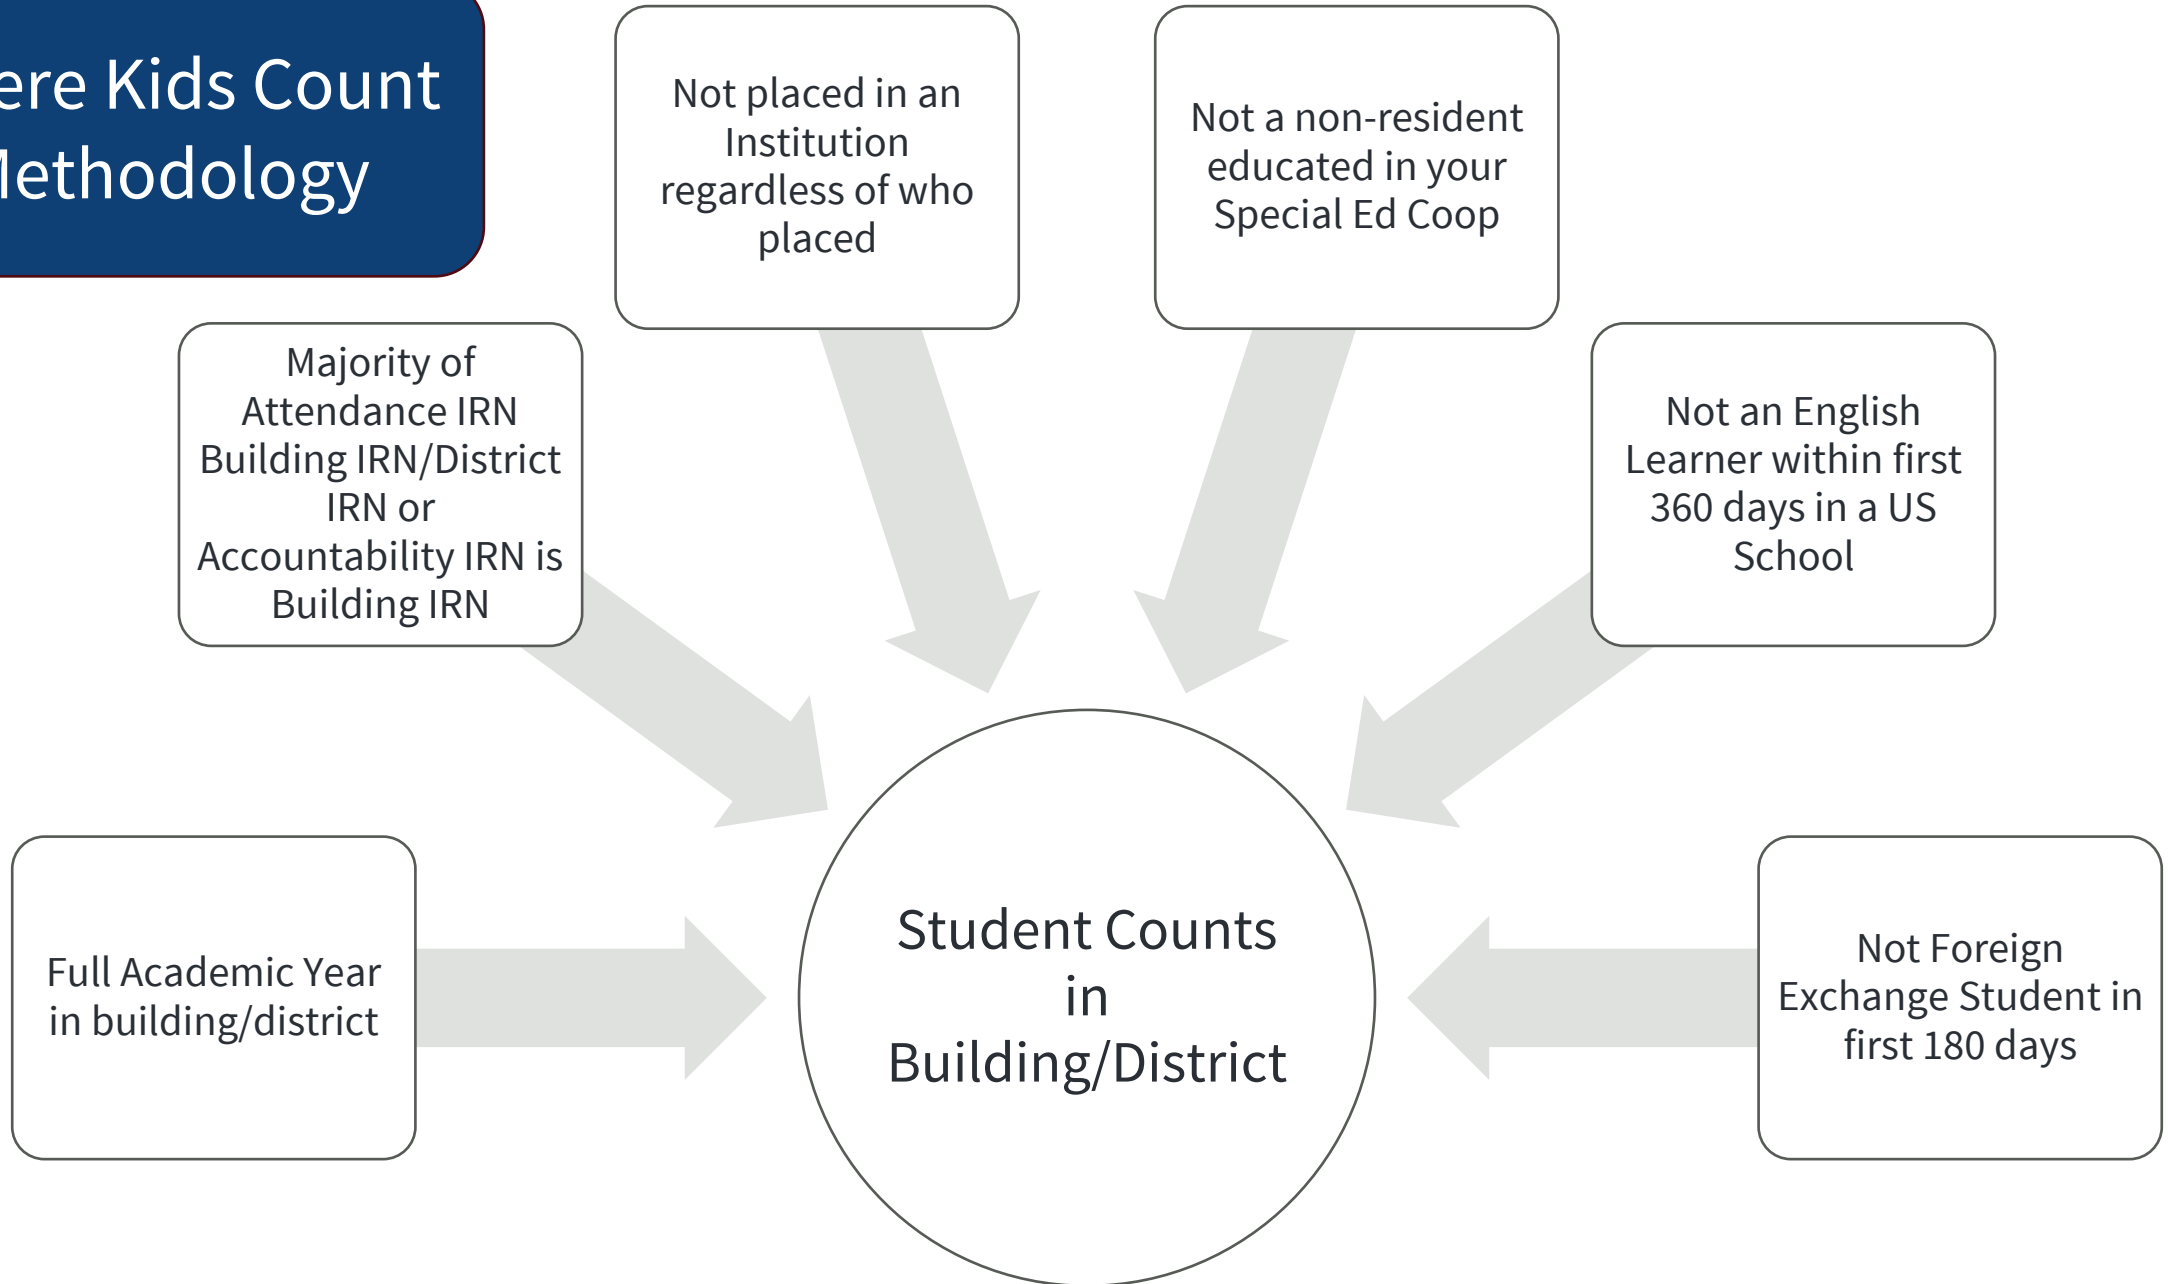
ere Kids Count
lethodology

Not placed in an Institution regardless of who placed

Not a non-resident educated in your Special Ed Coop

Majority of Attendance IRN Building IRN/District IRN or Accountability IRN is Building IRN

Not an English Learner within first 360 days in a US School

Full Academic Year in building/district

Student Counts in Building/District

Not Foreign Exchange Student in first 180 days